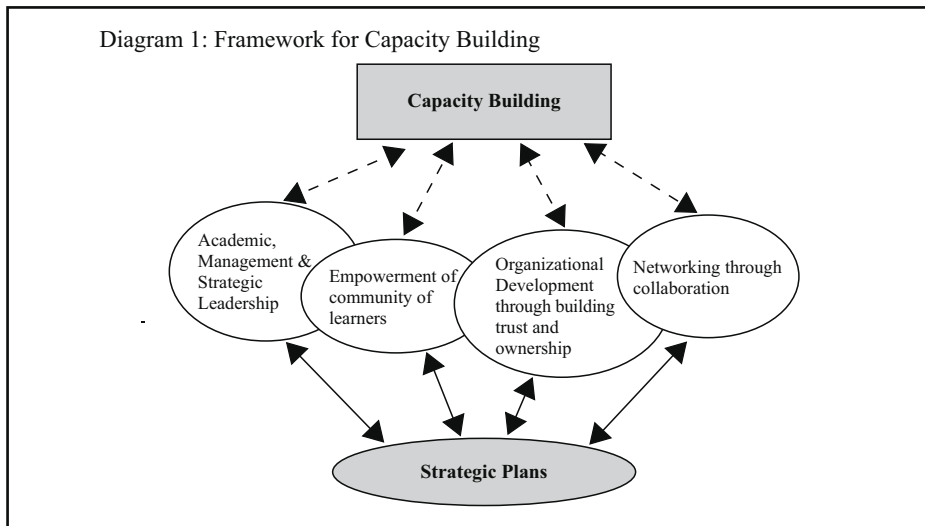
Diagram 1: Framework for Capacity Building

Capacity Building

Academic, Management & Strategic Leadership

Empowerment of community of learners

Organizational Development through building trust and ownership

Networking through collaboration

Strategic Plans